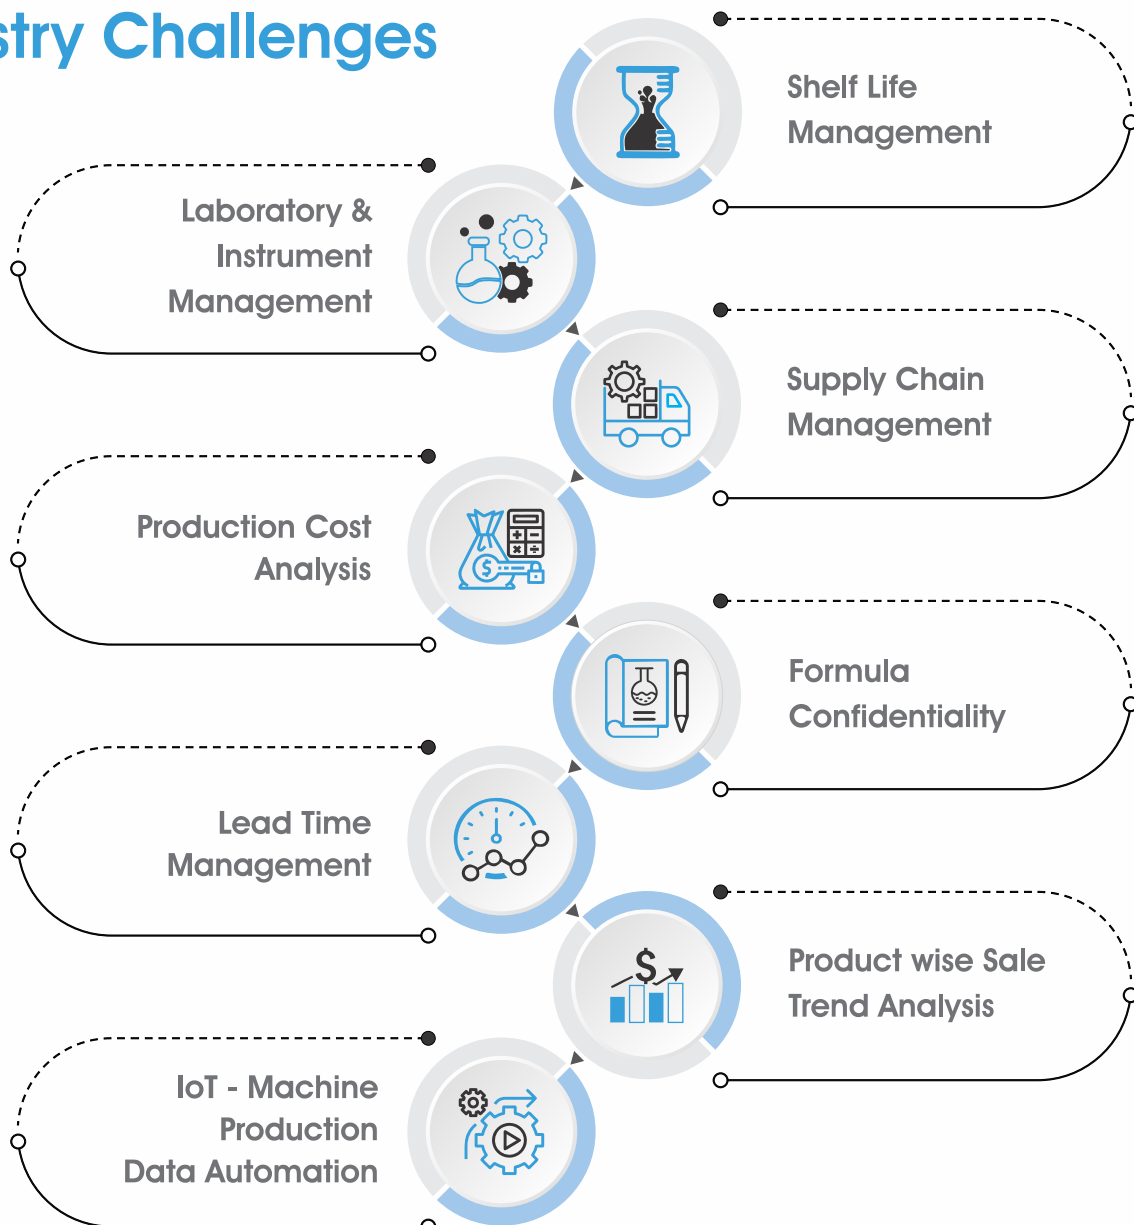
stry Challenges

Shelf Life Management

Laboratory & Instrument Management

Supply Chain Management

Production Cost Analysis

Formula Confidentiality

Lead Time Management

Product wise Sale Trend Analysis

IoT - Machine Production Data Automation